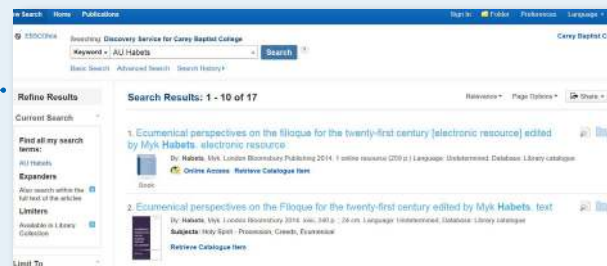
w Search Home Publications

Sign In Folder Preferences Language

EBSCOhost Searching: Discovery Service for Carey Baptist College

Carey Baptist C

Keyword AU Habets Search ?

Basic Search Advanced Search Search History

Refine Results

Current Search

Find all my search terms:

AU Habets

Expanders

Also search within the full text of the articles

Limiters

Available in Library Collection

Limit To

Search Results: 1 - 10 of 17

Relevance Page Options Share

1. Ecumenical perspectives on the filioque for the twenty-first century [electronic resource] edited by Myk Habets. electronic resource

By: Habets, Myk. London Bloomsbury Publishing 2014. 1 online resource (250 p.) Language: Undetermined, Database: Library catalogue

Book

Online Access Retrieve Catalogue Item

2. Ecumenical perspectives on the Filioque for the twenty-first century edited by Myk Habets. text

By: Habets, Myk. London Bloomsbury 2014. xiii, 240 p. ; 24 cm. Language: Undetermined, Database: Library catalogue

Subjects: Holy Spirit - Procession, Creeds, Ecumenical

Retrieve Catalogue Item